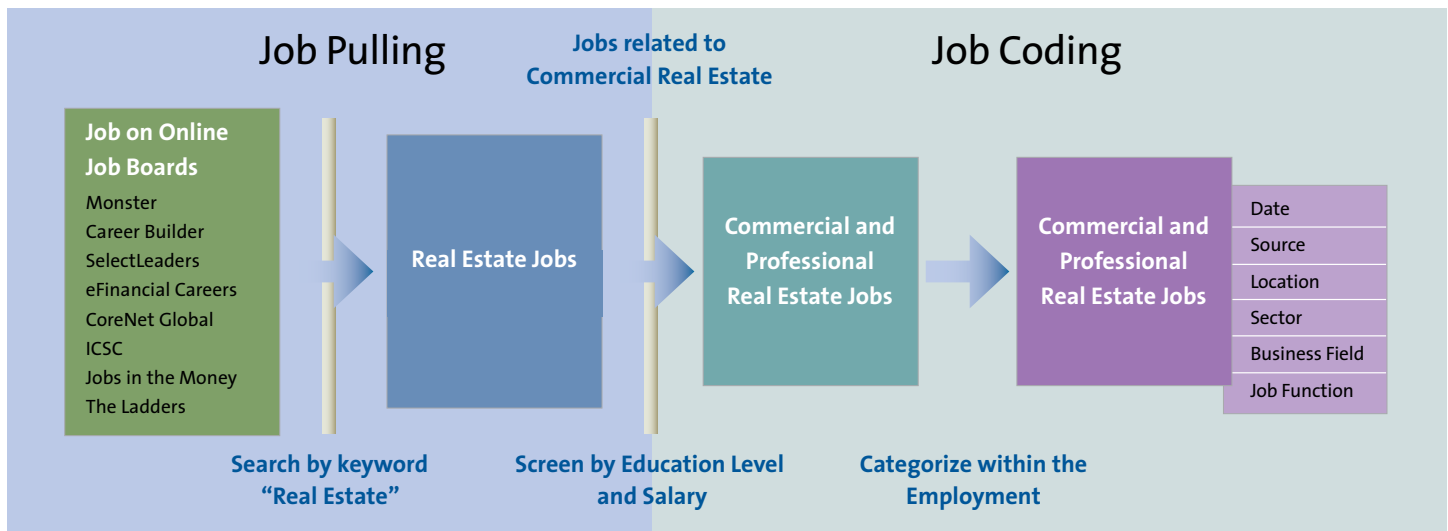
Job Pulling

Jobs related to Commercial Real Estate

Job Coding

Job on Online Job Boards

Monster
Career Builder
SelectLeaders
eFinancial Careers
CoreNet Global
ICSC
Jobs in the Money
The Ladders

Real Estate Jobs

Commercial and Professional Real Estate Jobs

Commercial and Professional Real Estate Jobs

Date
Source
Location
Sector
Business Field
Job Function

Search by keyword "Real Estate"

Screen by Education Level and Salary

Categorize within the Employment